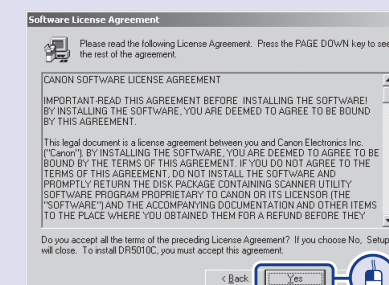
Software License Agreement

Please read the following License Agreement. Press the PAGE DOWN key to see the rest of the agreement.

CANON SOFTWARE LICENSE AGREEMENT

IMPORTANT-READ THIS AGREEMENT BEFORE INSTALLING THE SOFTWARE! BY INSTALLING THE SOFTWARE, YOU ARE DEEMED TO AGREE TO BE BOUND BY THIS AGREEMENT.

This legal document is a license agreement between you and Canon Electronics Inc. ("Canon"). BY INSTALLING THE SOFTWARE, YOU ARE DEEMED TO AGREE TO BE BOUND BY THE TERMS OF THIS AGREEMENT. IF YOU DO NOT AGREE TO THE TERMS OF THIS AGREEMENT, DO NOT INSTALL THE SOFTWARE AND PROMPTLY RETURN THE DISK PACKAGE CONTAINING SCANNER UTILITY SOFTWARE PROGRAM PROPRIETARY TO CANON OR ITS LICENSOR (THE "SOFTWARE") AND THE ACCOMPANYING DOCUMENTATION AND OTHER ITEMS TO THE PLACE WHERE YOU OBTAINED THEM FOR A REFUND BEFORE THEY

Do you accept all the terms of the preceding License Agreement? If you choose No, Setup will close. To install DR5010C, you must accept this agreement.

< Back Yes